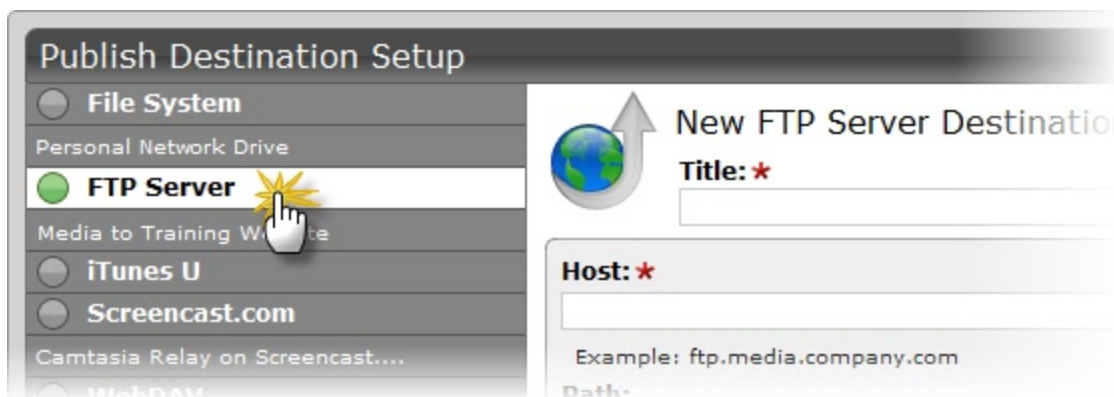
Publish Destination Setup

File System

Personal Network Drive

FTP Server

Media to Training W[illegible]te

iTunes U

Screencast.com

Camtasia Relay on Screencast....

WebDAV

New FTP Server Destinatio

Title: *

Host: *

Example: ftp.media.company.com

Path: